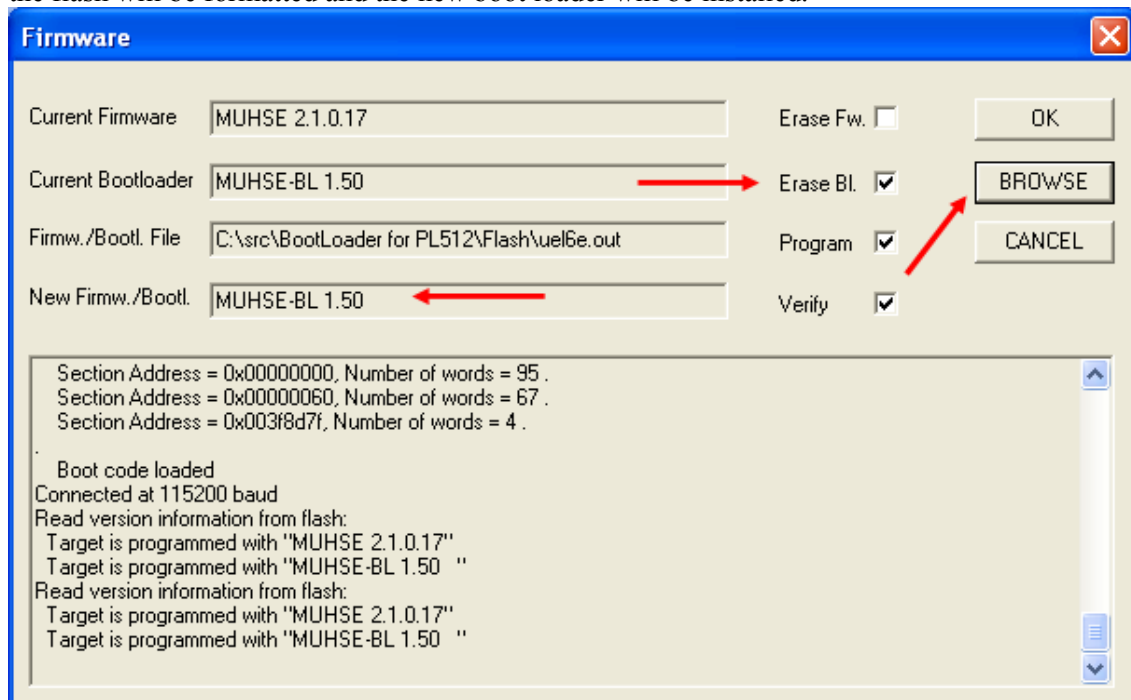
Firmware

Current Firmware MUHSE 2.1.0.17

Current Bootloader MUHSE-BL 1.50

Firmw./Bootl. File C:\src\BootLoader for PL512\Flash\uel6e.out

New Firmw./Bootl. MUHSE-BL 1.50

Erase Fw.

Erase Bl.

Program

Verify

OK

BROWSE

CANCEL

Section Address = 0x00000000, Number of words = 95 .
Section Address = 0x00000060, Number of words = 67 .
Section Address = 0x003f8d7f, Number of words = 4 .
.
Boot code loaded
Connected at 115200 baud
Read version information from flash:
Target is programmed with "MUHSE 2.1.0.17"
Target is programmed with "MUHSE-BL 1.50 "
Read version information from flash:
Target is programmed with "MUHSE 2.1.0.17"
Target is programmed with "MUHSE-BL 1.50 "